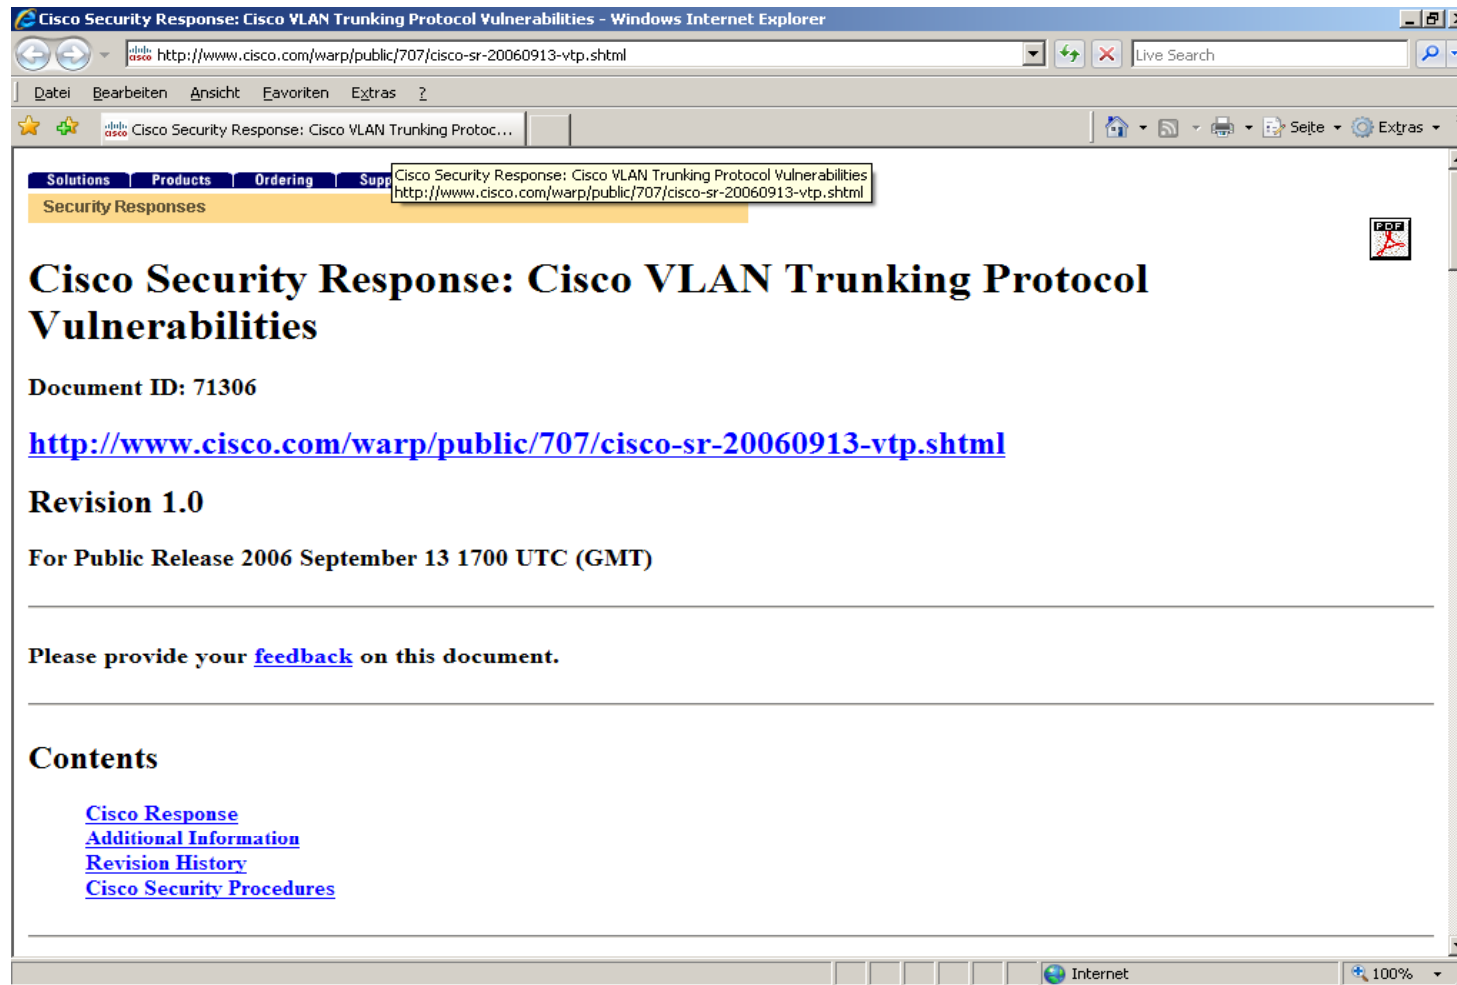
Cisco Security Response: Cisco VLAN Trunking Protocol Vulnerabilities - Windows Internet Explorer

http://www.cisco.com/warp/public/707/cisco-sr-20060913-vtp.shtml

Live Search

Datei Bearbeiten Ansicht Favoriten Extras ?

Cisco Security Response: Cisco VLAN Trunking Protoc...

Seite Extras

Solutions Products Ordering Supp

Cisco Security Response: Cisco VLAN Trunking Protocol Vulnerabilities
http://www.cisco.com/warp/public/707/cisco-sr-20060913-vtp.shtml

Security Responses

PDF

# Cisco Security Response: Cisco VLAN Trunking Protocol Vulnerabilities

Document ID: 71306

http://www.cisco.com/warp/public/707/cisco-sr-20060913-vtp.shtml

Revision 1.0

For Public Release 2006 September 13 1700 UTC (GMT)

Please provide your feedback on this document.

Contents

Cisco Response
Additional Information
Revision History
Cisco Security Procedures

Internet 100%